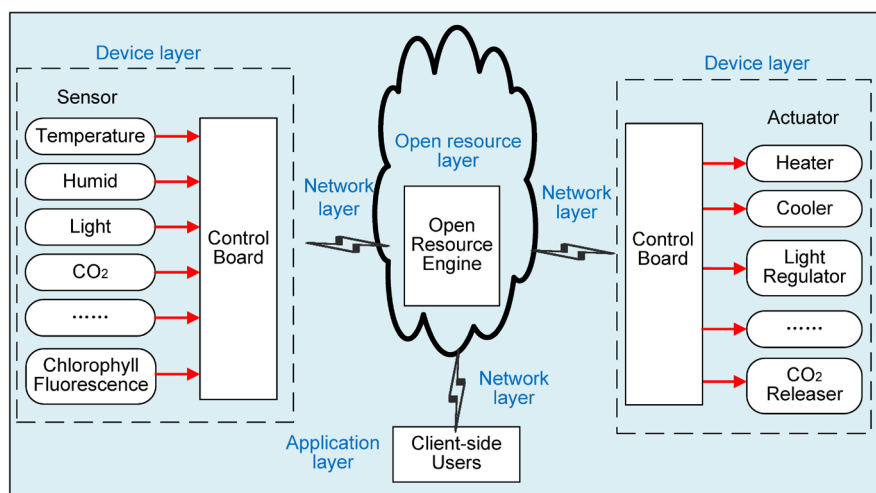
Device layer

Sensor

Temperature

Humid

Light

$CO_2$

……

Chlorophyll Fluorescence

Control Board

Network layer

Open resource layer

Open Resource Engine

Network layer

Network layer

Application layer

Client-side Users

Device layer

Actuator

Control Board

Heater

Cooler

Light Regulator

……

$CO_2$ Releaser